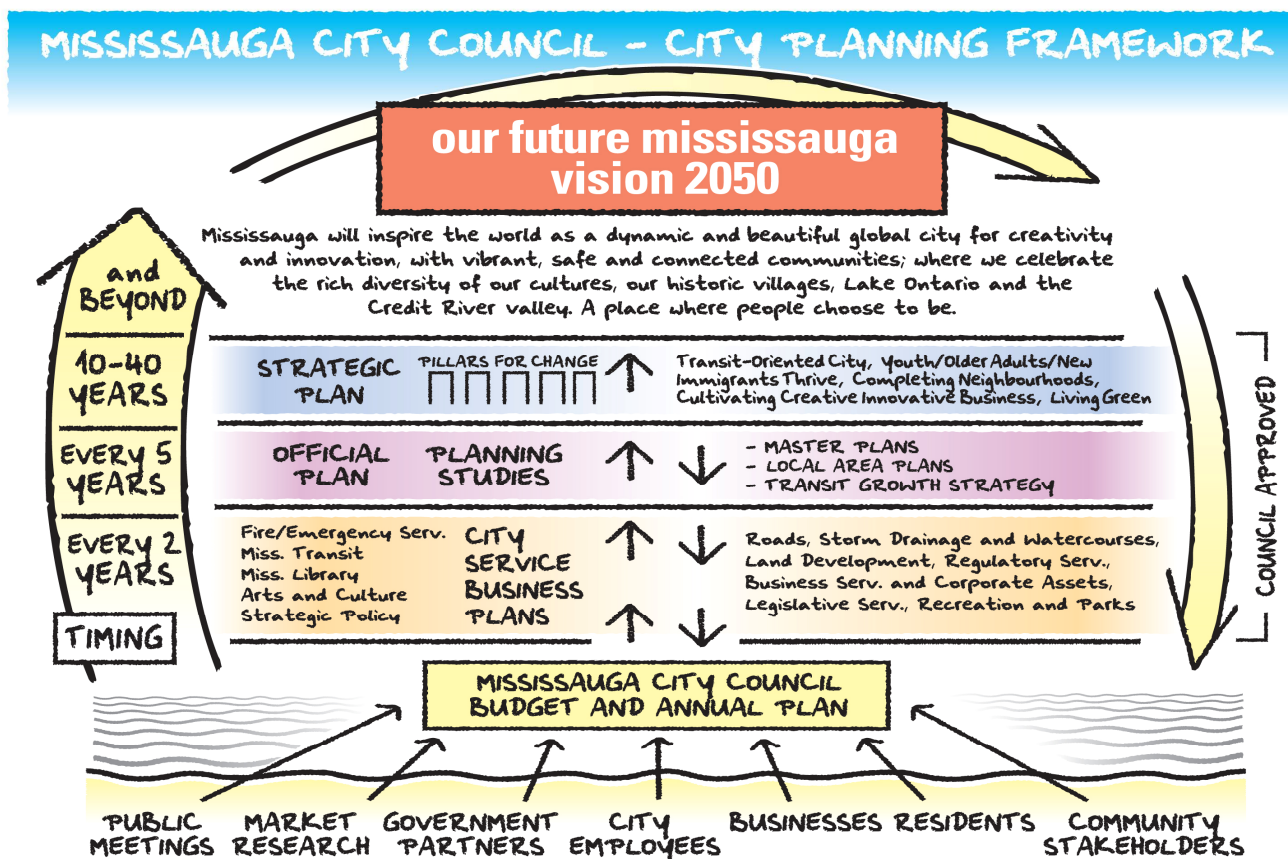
MISSISSAUGA CITY COUNCIL - CITY PLANNING FRAMEWORK

our future mississauga vision 2050

Mississauga will inspire the world as a dynamic and beautiful global city for creativity and innovation, with vibrant, safe and connected communities; where we celebrate the rich diversity of our cultures, our historic villages, Lake Ontario and the Credit River valley. A place where people choose to be.

and BEYOND

10-40 YEARS

STRATEGIC PLAN

PILLARS FOR CHANGE

Transit-Oriented City, Youth/Older Adults/New Immigrants Thrive, Completing Neighbourhoods, Cultivating Creative Innovative Business, Living Green

EVERY 5 YEARS

OFFICIAL PLAN

PLANNING STUDIES

- MASTER PLANS
- LOCAL AREA PLANS
- TRANSIT GROWTH STRATEGY

EVERY 2 YEARS

Fire/Emergency Serv.
Miss. Transit
Miss. Library
Arts and Culture
Strategic Policy

CITY SERVICE BUSINESS PLANS

Roads, Storm Drainage and Watercourses, Land Development, Regulatory Serv., Business Serv. and Corporate Assets, Legislative Serv., Recreation and Parks

TIMING

COUNCIL APPROVED

MISSISSAUGA CITY COUNCIL BUDGET AND ANNUAL PLAN

PUBLIC MEETINGS   MARKET RESEARCH   GOVERNMENT PARTNERS   CITY EMPLOYEES   BUSINESSES   RESIDENTS   COMMUNITY STAKEHOLDERS